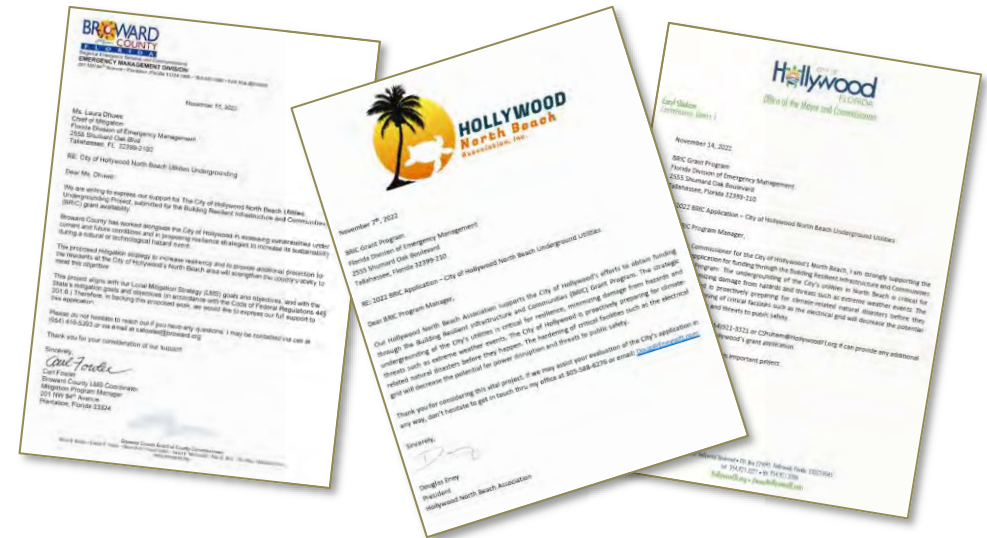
BROWARD COUNTY FLORIDA

EMERGENCY MANAGEMENT DIVISION

November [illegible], 2022

Ms. Laura Dhuwe
Chief of Mitigation
Florida Division of Emergency Management
2555 Shumard Oak Blvd
Tallahassee, FL 32399-2100

RE: City of Hollywood North Beach Utilities Undergrounding

Dear Ms. Dhuwe:

We are writing to express our support for The City of Hollywood North Beach Utilities Undergrounding Project, submitted for the Building Resilient Infrastructure and Communities (BRIC) grant availability.

Broward County has worked alongside the City of Hollywood in assessing vulnerabilities under current and future conditions and in proposing resilience strategies to increase its sustainability during a natural or technological hazard event.

The proposed mitigation strategy to increase resiliency and to provide additional protection for the residents at the City of Hollywood's North Beach area will strengthen the county's ability to meet this objective.

This project aligns with our Local Mitigation Strategy (LMS) goals and objectives, and with the State's mitigation goals and objectives (in accordance with the Code of Federal Regulations 44 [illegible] 201.6.) Therefore, in backing the proposed work, we would like to express our full support to this application.

Please do not hesitate to reach out if you have any questions. I may be contacted via cell at (954) 410-5353 or via email at cafowler@broward.org

Thank you for your consideration of our support.

Sincerely,

Carl Fowler
Broward County LMS Coordinator
Mitigation Program Manager
201 NW 84th Avenue
Plantation, Florida 33324

HOLLYWOOD North Beach Association, Inc.

November 7th, 2022

BRIC Grant Program
Florida Division of Emergency Management
2555 Shumard Oak Boulevard
Tallahassee, Florida 32399-2100

RE: 2022 BRIC Application – City of Hollywood North Beach Underground Utilities

Dear BRIC Program Manager,

Our Hollywood North Beach Association supports the City of Hollywood's efforts to obtain funding through the Building Resilient Infrastructure and Communities (BRIC) Grant Program. The strategic undergrounding of the City's utilities is critical for resilience, minimizing damage from hazards and threats such as extreme weather events. The City of Hollywood is proactively preparing for climate-related natural disasters before they happen. The hardening of critical facilities such as the electrical grid will decrease the potential for power disruption and threats to public safety.

Thank you for considering this vital project. If we may assist your evaluation of the City's application in any way, don't hesitate to get in touch thru my office at 305-588-6276 or email: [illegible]

Sincerely,

Douglas Envy
President
Hollywood North Beach Association

Hollywood FLORIDA
Office of the Mayor and Commissioners

November 14, 2022

BRIC Grant Program
Florida Division of Emergency Management
2555 Shumard Oak Boulevard
Tallahassee, Florida 32399-210

2022 BRIC Application – City of Hollywood North Beach Underground Utilities

BRIC Program Manager,

Commissioner for the City of Hollywood's North Beach, I am strongly supporting the application for funding through the Building Resilient Infrastructure and Communities Program. The undergrounding of the City's utilities in North Beach is critical for minimizing damage from hazards and threats such as extreme weather events. The City is proactively preparing for climate-related natural disasters before they happen. Hardening of critical facilities such as the electrical grid will decrease the potential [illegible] and threats to public safety.

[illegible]-921-3321 or CShuham@HollywoodFL.org if can provide any additional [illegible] Hollywood's grant application.

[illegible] important project.

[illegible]